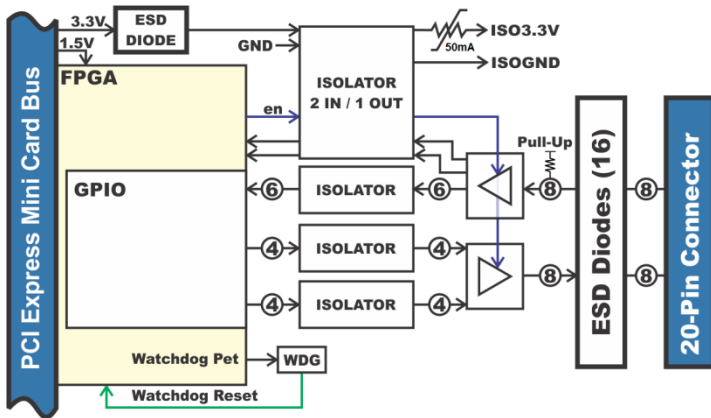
PCI Express Mini Card Bus

3.3V
1.5V
ESD DIODE
GND
ISO3.3V
50mA
ISOGND
FPGA
en
ISOLATOR 2 IN / 1 OUT
Pull-Up
GPIO
6
ISOLATOR
6
8
4
ISOLATOR
4
4
ISOLATOR
4
8
Watchdog Pet
WDG
Watchdog Reset

ESD Diodes (16)

8
8

20-Pin Connector